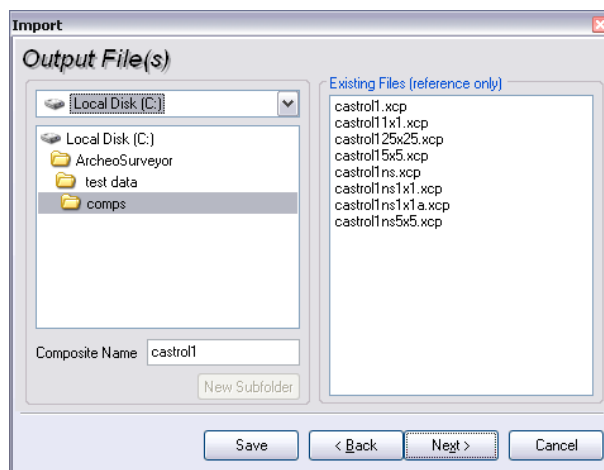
Import

Output File(s)

Local Disk (C:)

Local Disk (C:)
ArcheoSurveyor
test data
comps

Composite Name castrol1

New Subfolder

Existing Files (reference only)
castrol1.xcp
castrol11x1.xcp
castrol125x25.xcp
castrol15x5.xcp
castrol1ns.xcp
castrol1ns1x1.xcp
castrol1ns1x1a.xcp
castrol1ns5x5.xcp

Save
< Back
Next >
Cancel